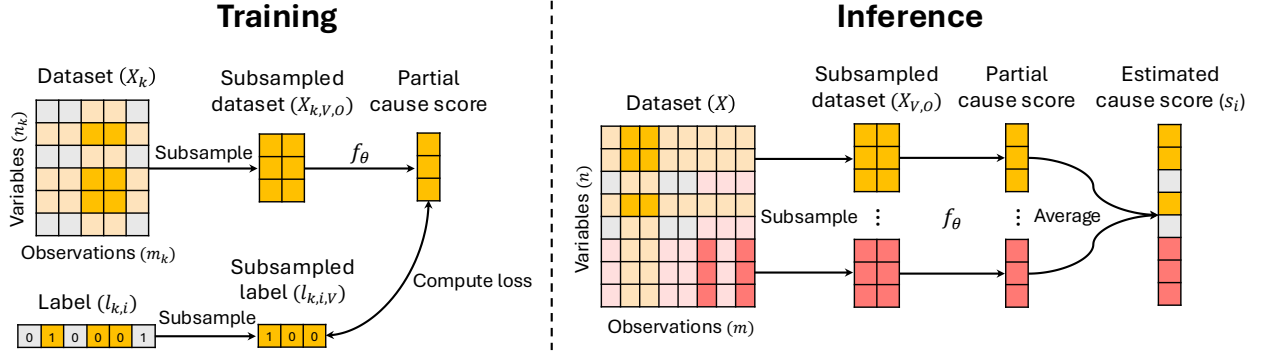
Training

Dataset $(X_k)$

Variables $(n_k)$

Observations $(m_k)$

Subsample

Subsampled dataset $(X_{k,V,O})$

$f_\theta$

Partial cause score

Compute loss

Subsampled label $(l_{k,i,V})$

Label $(l_{k,i})$

0 1 0 0 0 1

Subsample

1 0 0

Inference

Dataset $(X)$

Variables $(n)$

Observations $(m)$

Subsampled dataset $(X_{V,O})$

Partial cause score

Estimated cause score $(s_i)$

Subsample ⋮

$f_\theta$

⋮ Average